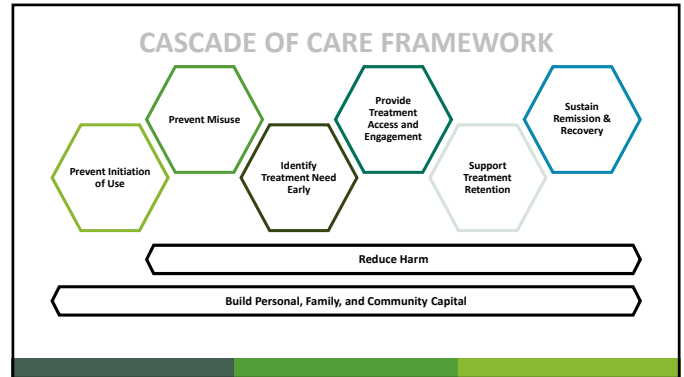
CASCADE OF CARE FRAMEWORK

Prevent Initiation of Use

Prevent Misuse

Identify Treatment Need Early

Provide Treatment Access and Engagement

Support Treatment Retention

Sustain Remission & Recovery

Reduce Harm

Build Personal, Family, and Community Capital